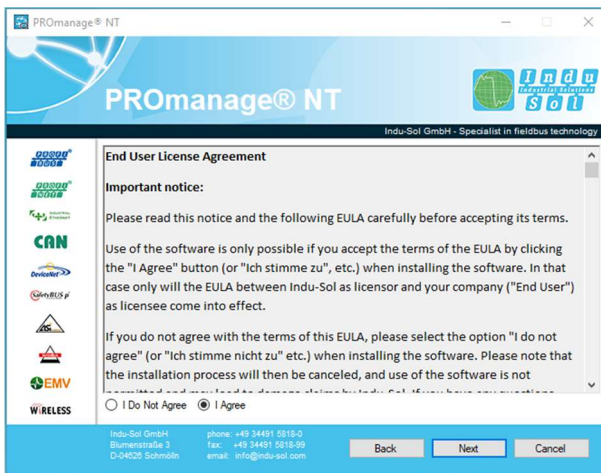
PROmanage® NT

PROmanage® NT

Indu Industrial Solutions Sol

Indu-Sol GmbH - Specialist in fieldbus technology

CAN

DeviceNet

SafetyBUS p

EMV

WIRELESS

End User License Agreement

Important notice:

Please read this notice and the following EULA carefully before accepting its terms.

Use of the software is only possible if you accept the terms of the EULA by clicking the "I Agree" button (or "Ich stimme zu", etc.) when installing the software. In that case only will the EULA between Indu-Sol as licensor and your company ("End User") as licensee come into effect.

If you do not agree with the terms of this EULA, please select the option "I do not agree" (or "Ich stimme nicht zu" etc.) when installing the software. Please note that the installation process will then be canceled, and use of the software is not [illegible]

I Do Not Agree   I Agree

Indu-Sol GmbH
Blumenstraße 3
D-04626 Schmölln

phone: +49 34491 5818-0
fax: +49 34491 5818-99
email: info@indu-sol.com

Back   Next   Cancel